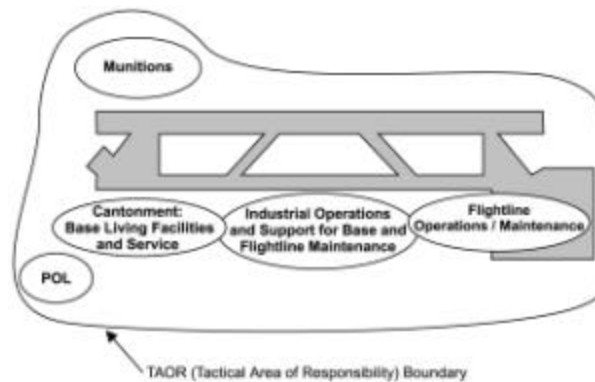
Munitions

Cantonment: Base Living Facilities and Service

Industrial Operations and Support for Base and Flightline Maintenance

Flightline Operations / Maintenance

POL

TAOR (Tactical Area of Responsibility) Boundary